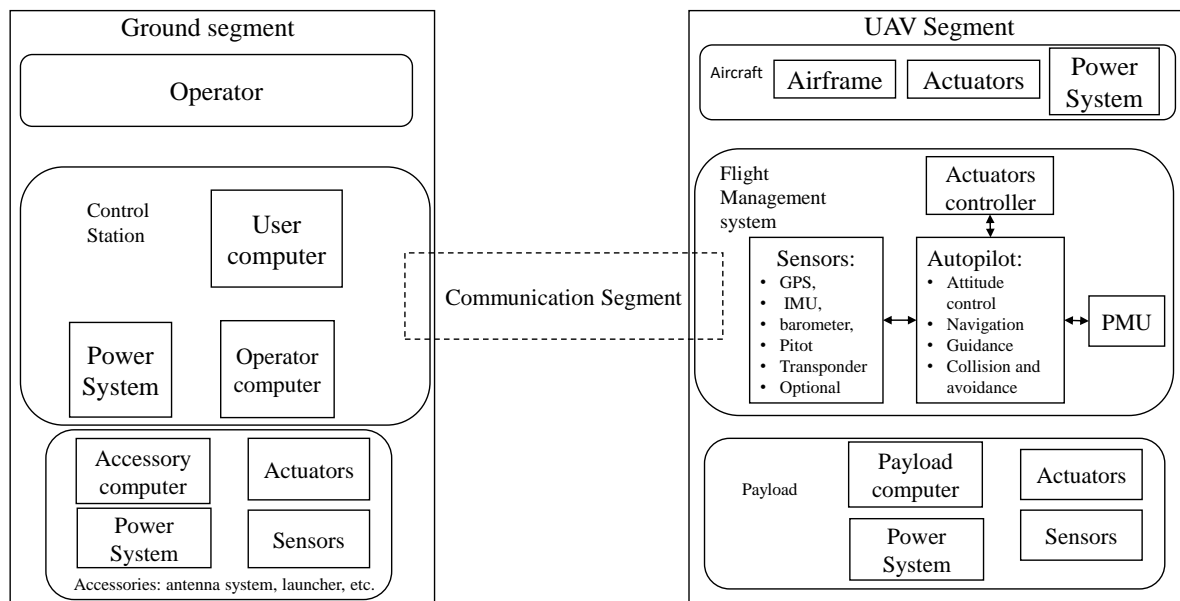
Ground segment

Operator

Control Station

User computer

Power System

Operator computer

Accessory computer

Actuators

Power System

Sensors

Accessories: antenna system, launcher, etc.

Communication Segment

UAV Segment

Aircraft

Airframe

Actuators

Power System

Flight Management system

Actuators controller

Sensors:
• GPS,
• IMU,
• barometer,
• Pitot
• Transponder
• Optional

Autopilot:
• Attitude control
• Navigation
• Guidance
• Collision and avoidance

PMU

Payload

Payload computer

Actuators

Power System

Sensors